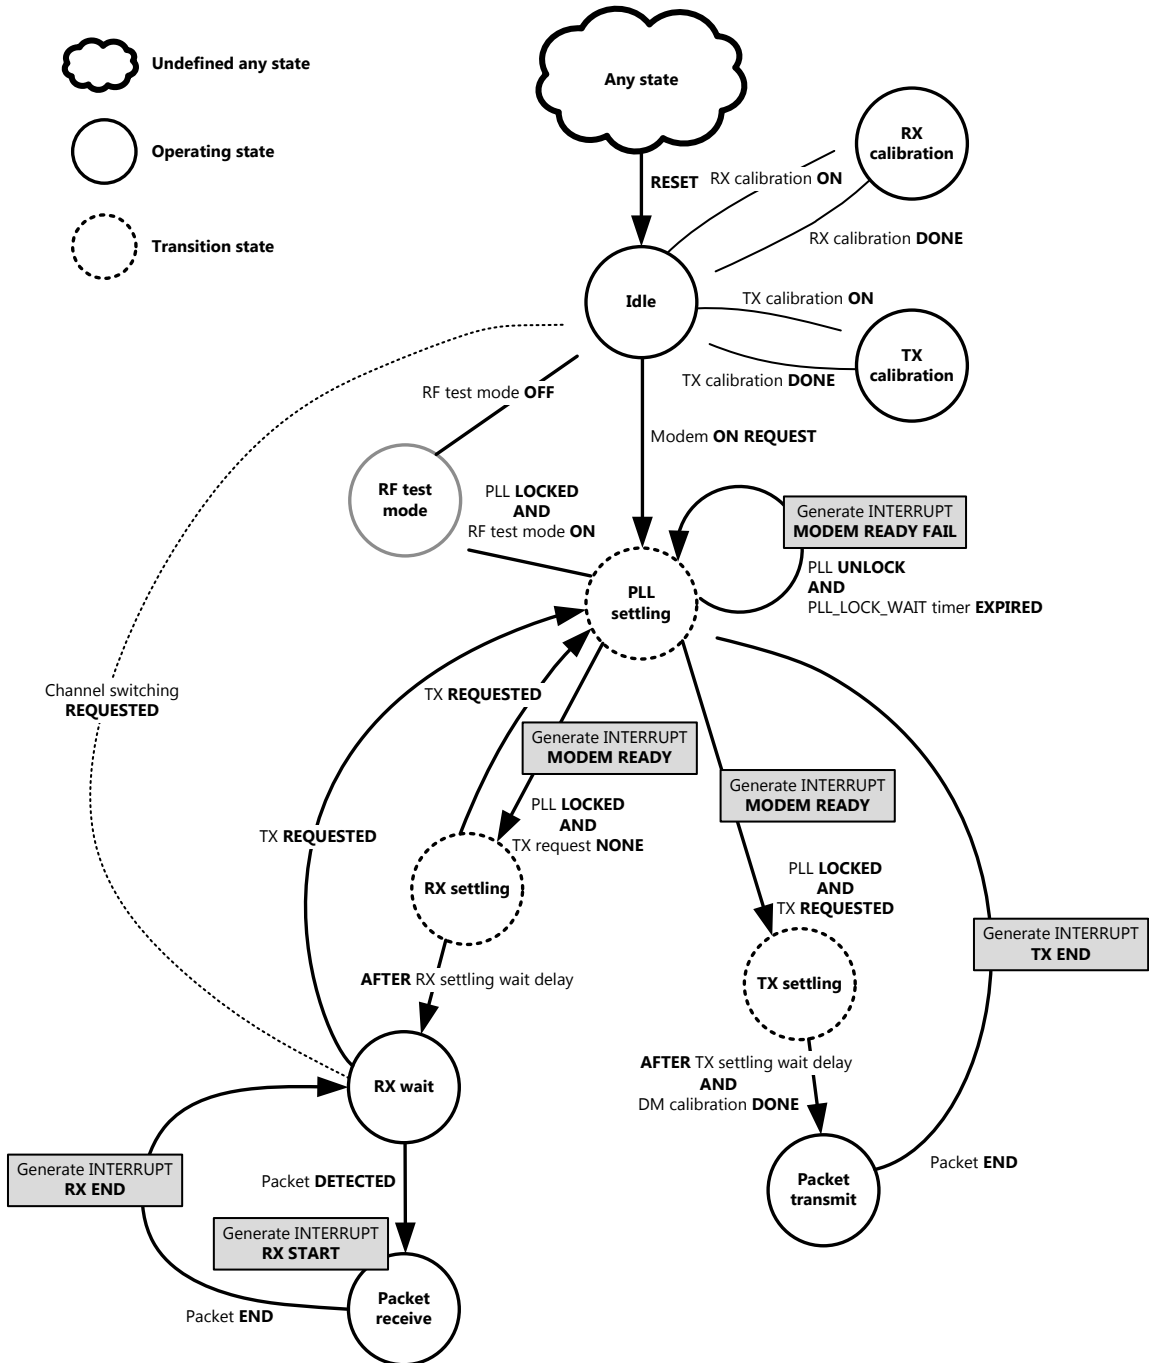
Undefined any state

Operating state

Transition state

Any state

RESET

RX calibration

RX calibration ON

RX calibration DONE

Idle

TX calibration ON

TX calibration

TX calibration DONE

RF test mode OFF

Modem ON REQUEST

RF test mode

PLL LOCKED AND RF test mode ON

Generate INTERRUPT MODEM READY FAIL

PLL UNLOCK AND PLL_LOCK_WAIT timer EXPIRED

PLL settling

Channel switching REQUESTED

TX REQUESTED

Generate INTERRUPT MODEM READY

Generate INTERRUPT MODEM READY

PLL LOCKED AND TX request NONE

TX REQUESTED

RX settling

PLL LOCKED AND TX REQUESTED

Generate INTERRUPT TX END

AFTER RX settling wait delay

TX settling

AFTER TX settling wait delay AND DM calibration DONE

RX wait

Generate INTERRUPT RX END

Packet DETECTED

Packet transmit

Packet END

Generate INTERRUPT RX START

Packet receive

Packet END